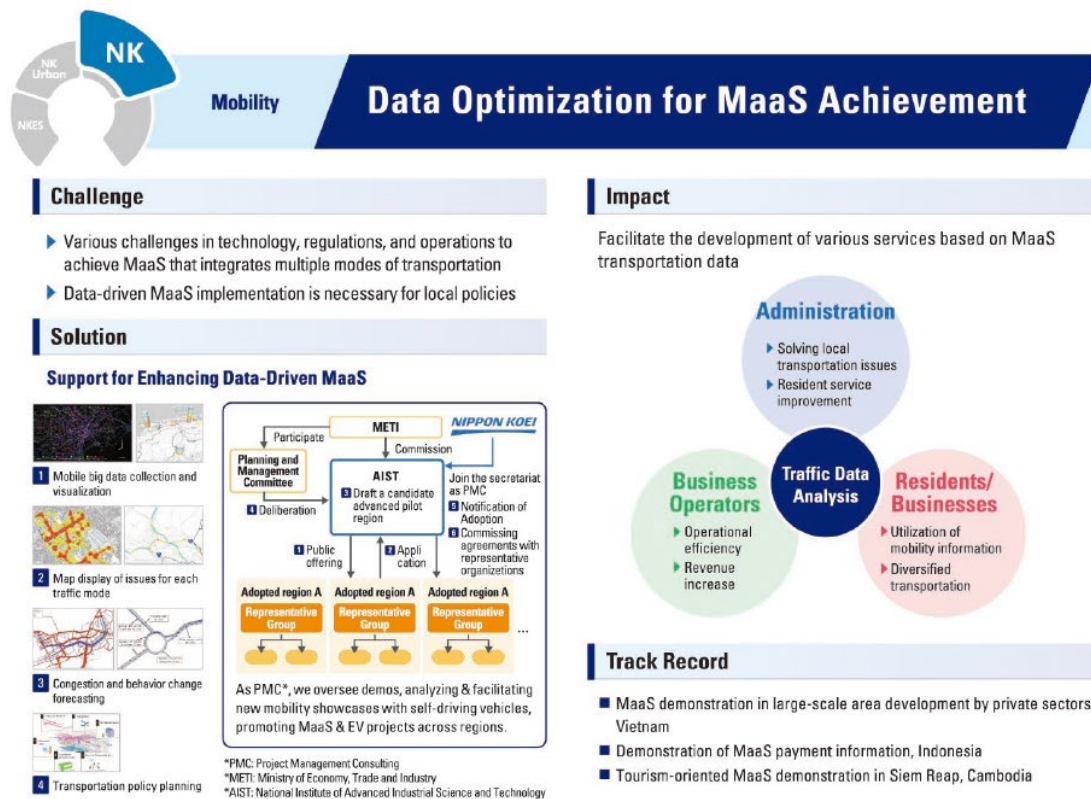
NK
NK Urban
NKES

Mobility

Data Optimization for MaaS Achievement

Challenge

Various challenges in technology, regulations, and operations to achieve MaaS that integrates multiple modes of transportation

Data-driven MaaS implementation is necessary for local policies

Solution

Support for Enhancing Data-Driven MaaS

1 Mobile big data collection and visualization

2 Map display of issues for each traffic mode

3 Congestion and behavior change forecasting

4 Transportation policy planning

METI

NIPPON KOEI

Participate

Commission

Planning and Management Committee

AIST

3 Draft a candidate advanced pilot region

Join the secretariat as PMC

4 Deliberation

5 Notification of Adoption

6 Commissing agreements with representative organizations

1 Public offering

2 Application

Adopted region A
Representative Group

Adopted region A
Representative Group

Adopted region A
Representative Group

...

As PMC*, we oversee demos, analyzing & facilitating new mobility showcases with self-driving vehicles, promoting MaaS & EV projects across regions.

*PMC: Project Management Consulting
*METI: Ministry of Economy, Trade and Industry
*AIST: National Institute of Advanced Industrial Science and Technology

Impact

Facilitate the development of various services based on MaaS transportation data

Administration
Solving local transportation issues
Resident service improvement

Traffic Data Analysis

Business Operators
Operational efficiency
Revenue increase

Residents/ Businesses
Utilization of mobility information
Diversified transportation

Track Record

MaaS demonstration in large-scale area development by private sectors, Vietnam

Demonstration of MaaS payment information, Indonesia

Tourism-oriented MaaS demonstration in Siem Reap, Cambodia